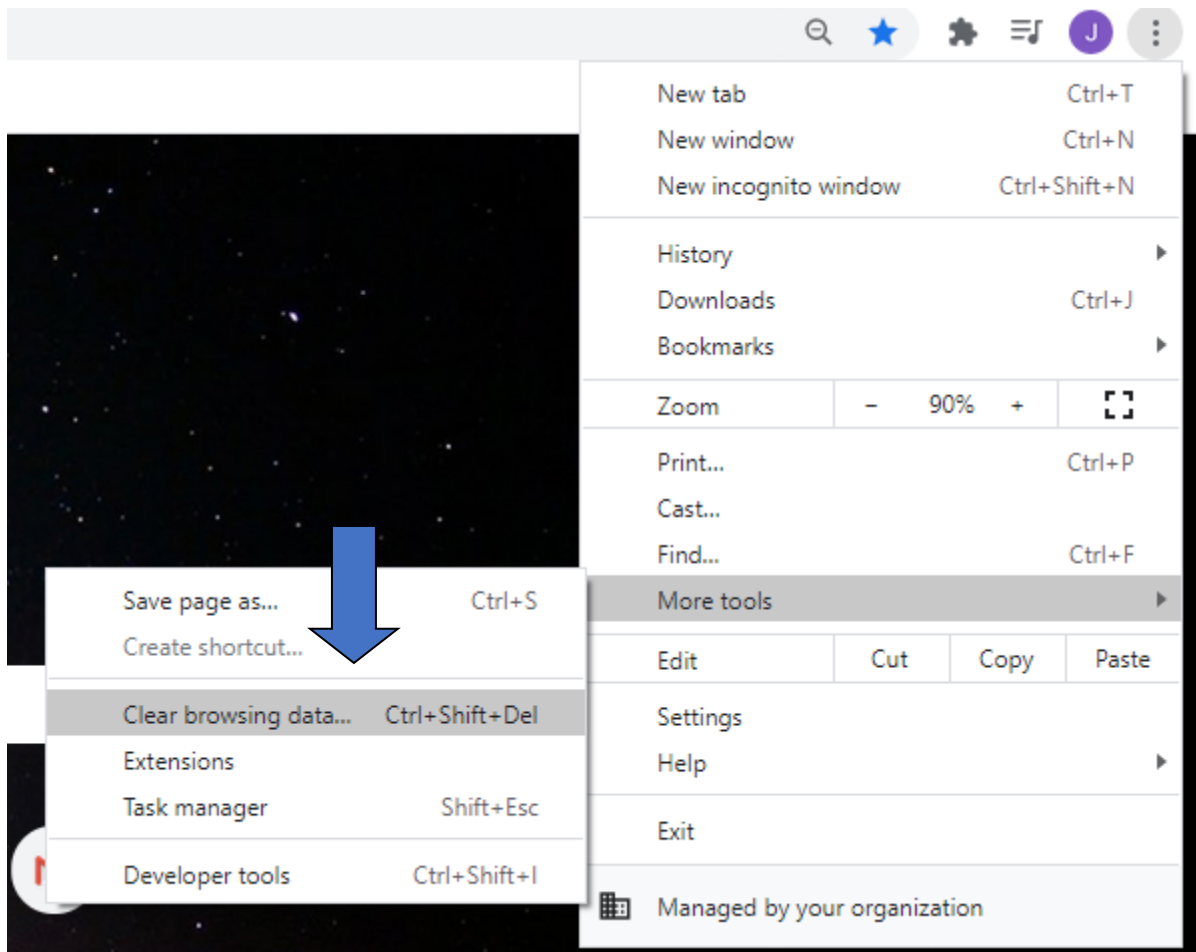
J

New tab Ctrl+T
New window Ctrl+N
New incognito window Ctrl+Shift+N

History
Downloads Ctrl+J
Bookmarks

Zoom – 90% +

Print... Ctrl+P
Cast...
Find... Ctrl+F
More tools

Edit Cut Copy Paste

Settings
Help

Exit

Managed by your organization

Save page as... Ctrl+S
Create shortcut...

Clear browsing data... Ctrl+Shift+Del
Extensions
Task manager Shift+Esc

Developer tools Ctrl+Shift+I